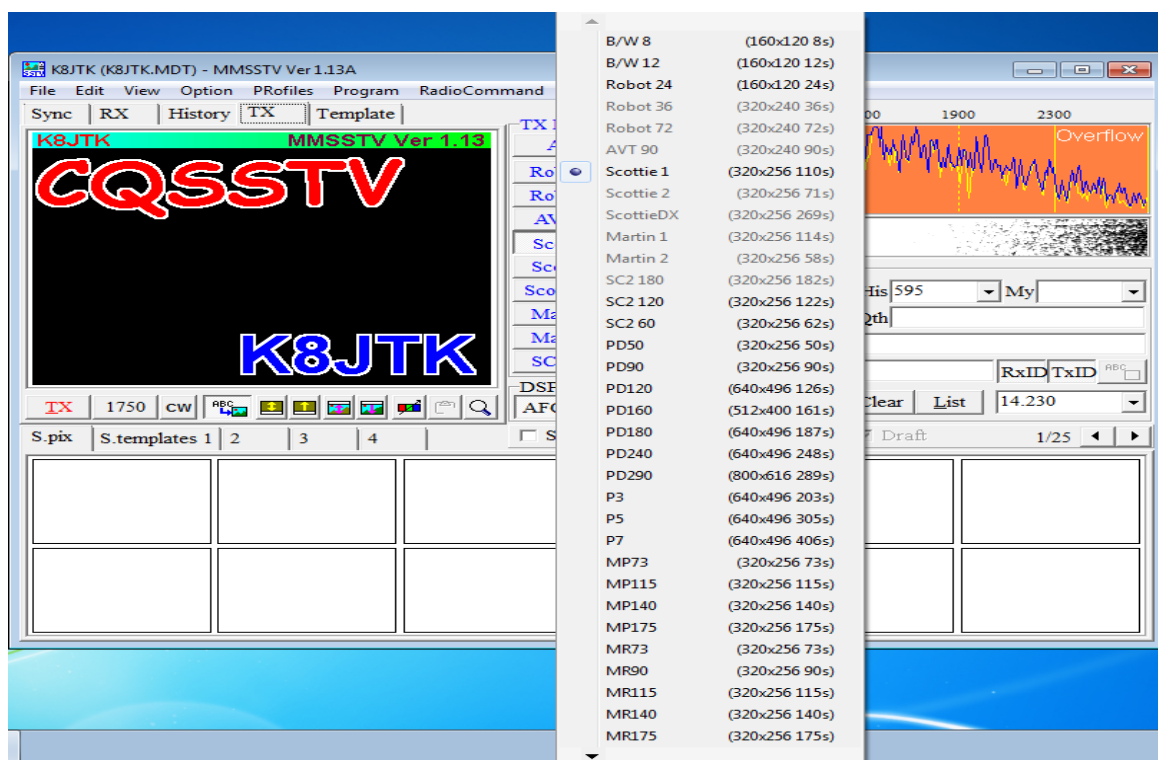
K8JTK (K8JTK.MDT) - MMSSTV Ver 1.13A

File Edit View Option PRofiles Program RadioCommand

Sync RX History TX Template

K8JTK MMSSTV Ver 1.13

CQSSTV

K8JTK

TX 1750 CW

S.pix S.templates 1 2 3 4

TX

Ro
Ro
AV
Sc
Sc
Sco
Ma
Ma
SC

DSP
AFC
S

| | |
|---|---|
| B/W 8 | (160x120 8s) |
| B/W 12 | (160x120 12s) |
| Robot 24 | (160x120 24s) |
| Robot 36 | (320x240 36s) |
| Robot 72 | (320x240 72s) |
| AVT 90 | (320x240 90s) |
| Scottie 1 | (320x256 110s) |
| Scottie 2 | (320x256 71s) |
| ScottieDX | (320x256 269s) |
| Martin 1 | (320x256 114s) |
| Martin 2 | (320x256 58s) |
| SC2 180 | (320x256 182s) |
| SC2 120 | (320x256 122s) |
| SC2 60 | (320x256 62s) |
| PD50 | (320x256 50s) |
| PD90 | (320x256 90s) |
| PD120 | (640x496 126s) |
| PD160 | (512x400 161s) |
| PD180 | (640x496 187s) |
| PD240 | (640x496 248s) |
| PD290 | (800x616 289s) |
| P3 | (640x496 203s) |
| P5 | (640x496 305s) |
| P7 | (640x496 406s) |
| MP73 | (320x256 73s) |
| MP115 | (320x256 115s) |
| MP140 | (320x256 140s) |
| MP175 | (320x256 175s) |
| MR73 | (320x256 73s) |
| MR90 | (320x256 90s) |
| MR115 | (320x256 115s) |
| MR140 | (320x256 140s) |
| MR175 | (320x256 175s) |

00 1900 2300
Overflow

His 595 My
Qth
RxID TxID
Clear List 14.230
Draft 1/25